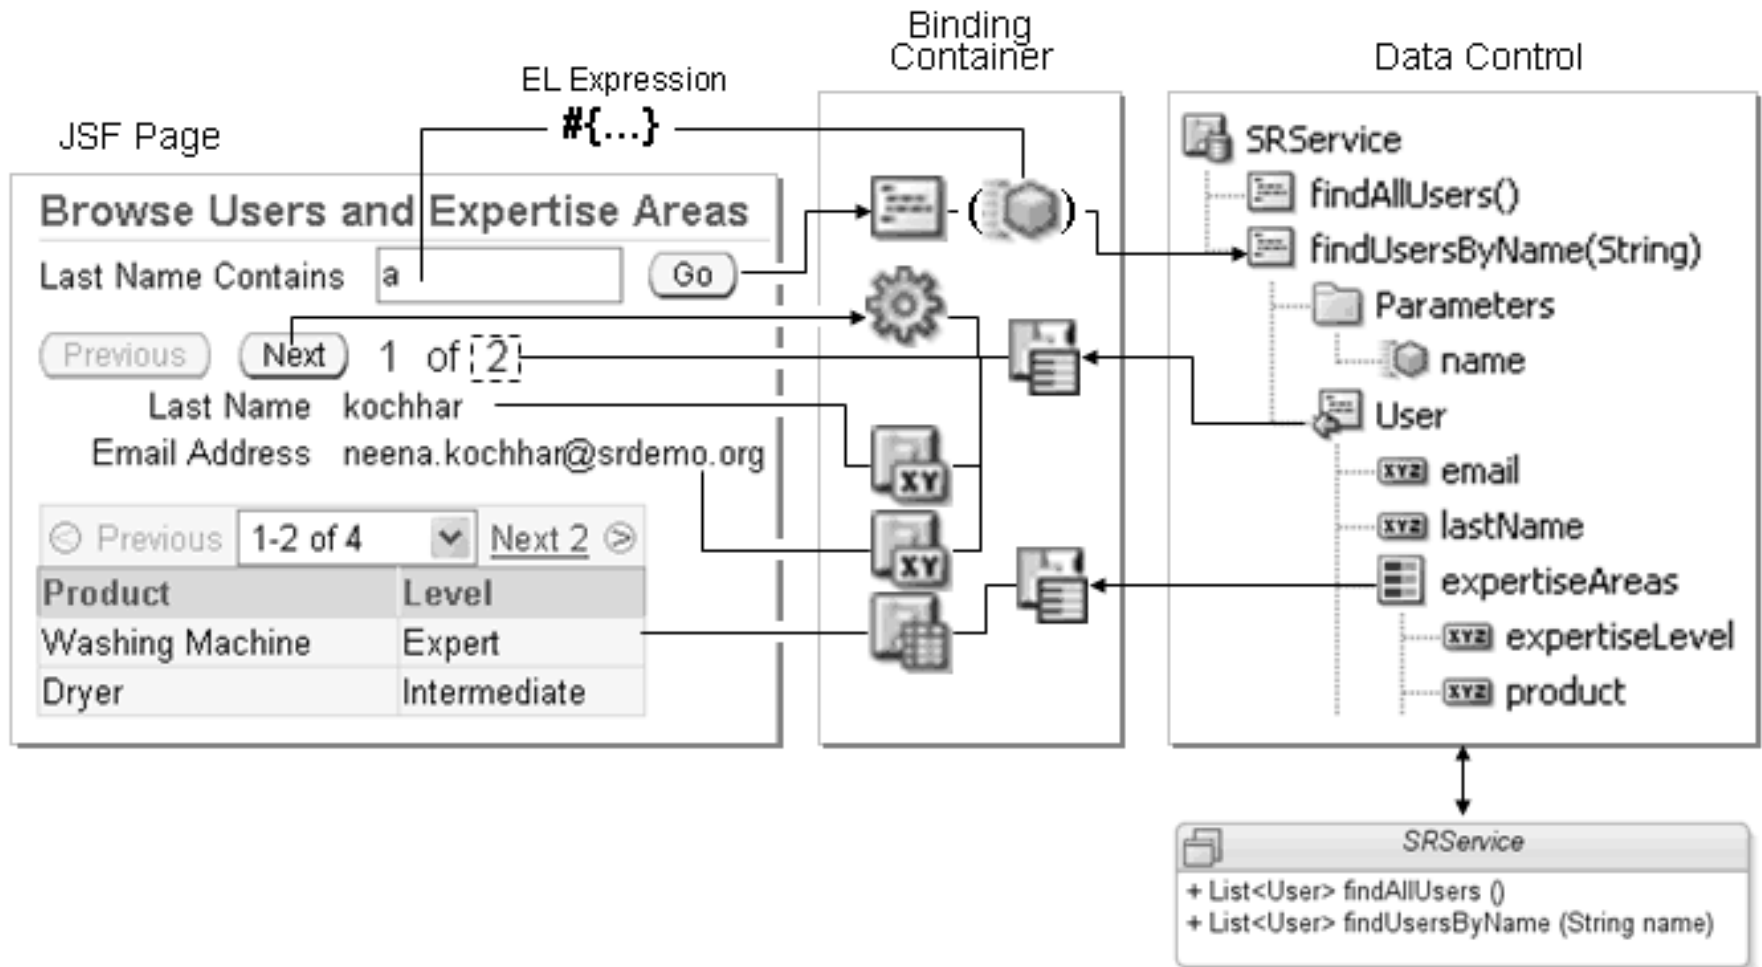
Binding Container

Data Control

EL Expression

#{...}

JSF Page

Browse Users and Expertise Areas

Last Name Contains a Go

Previous Next 1 of 2

Last Name kochhar

Email Address neena.kochhar@srdemo.org

Previous 1-2 of 4 Next 2

| Product | Level |
|---|---|
| Washing Machine | Expert |
| Dryer | Intermediate |

SRService

findAllUsers()

findUsersByName(String)

Parameters

name

User

email

lastName

expertiseAreas

expertiseLevel

product

XY

XY

SRService

+ List<User> findAllUsers ()

+ List<User> findUsersByName (String name)